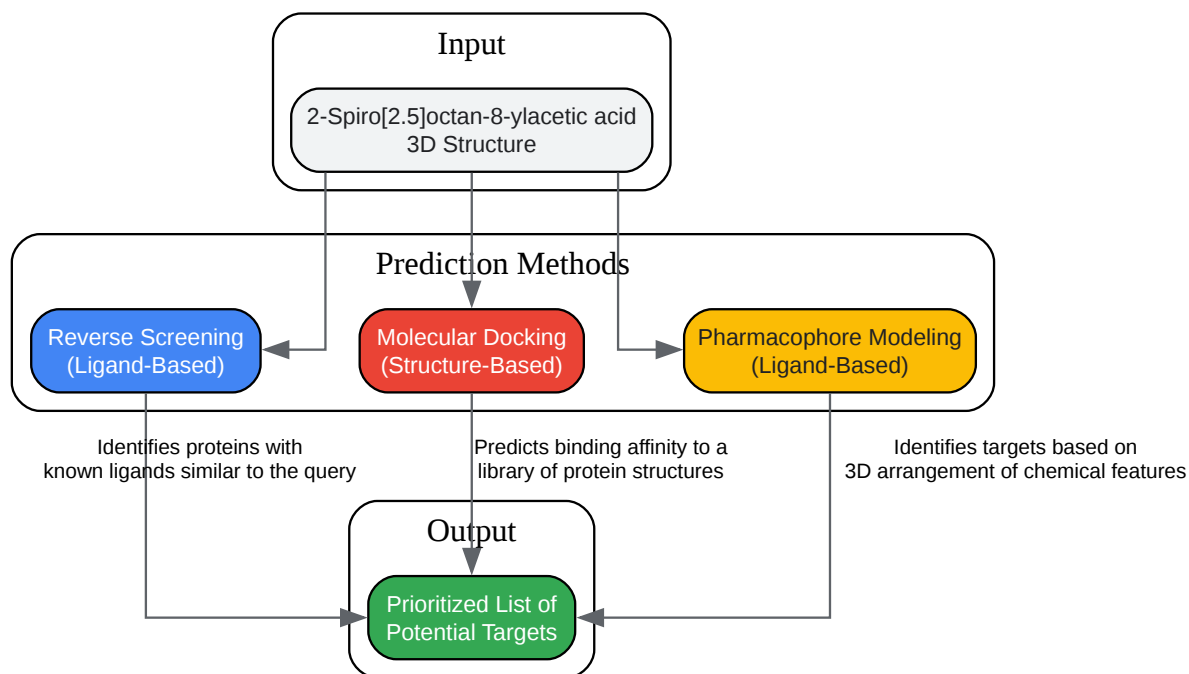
Input

2-Spiro[2.5]octan-8-ylacetic acid
3D Structure

Prediction Methods

Reverse Screening
(Ligand-Based)

Molecular Docking
(Structure-Based)

Pharmacophore Modeling
(Ligand-Based)

Identifies proteins with
known ligands similar to the query

Predicts binding affinity to a
library of protein structures

Identifies targets based on
3D arrangement of chemical features

Output

Prioritized List of
Potential Targets